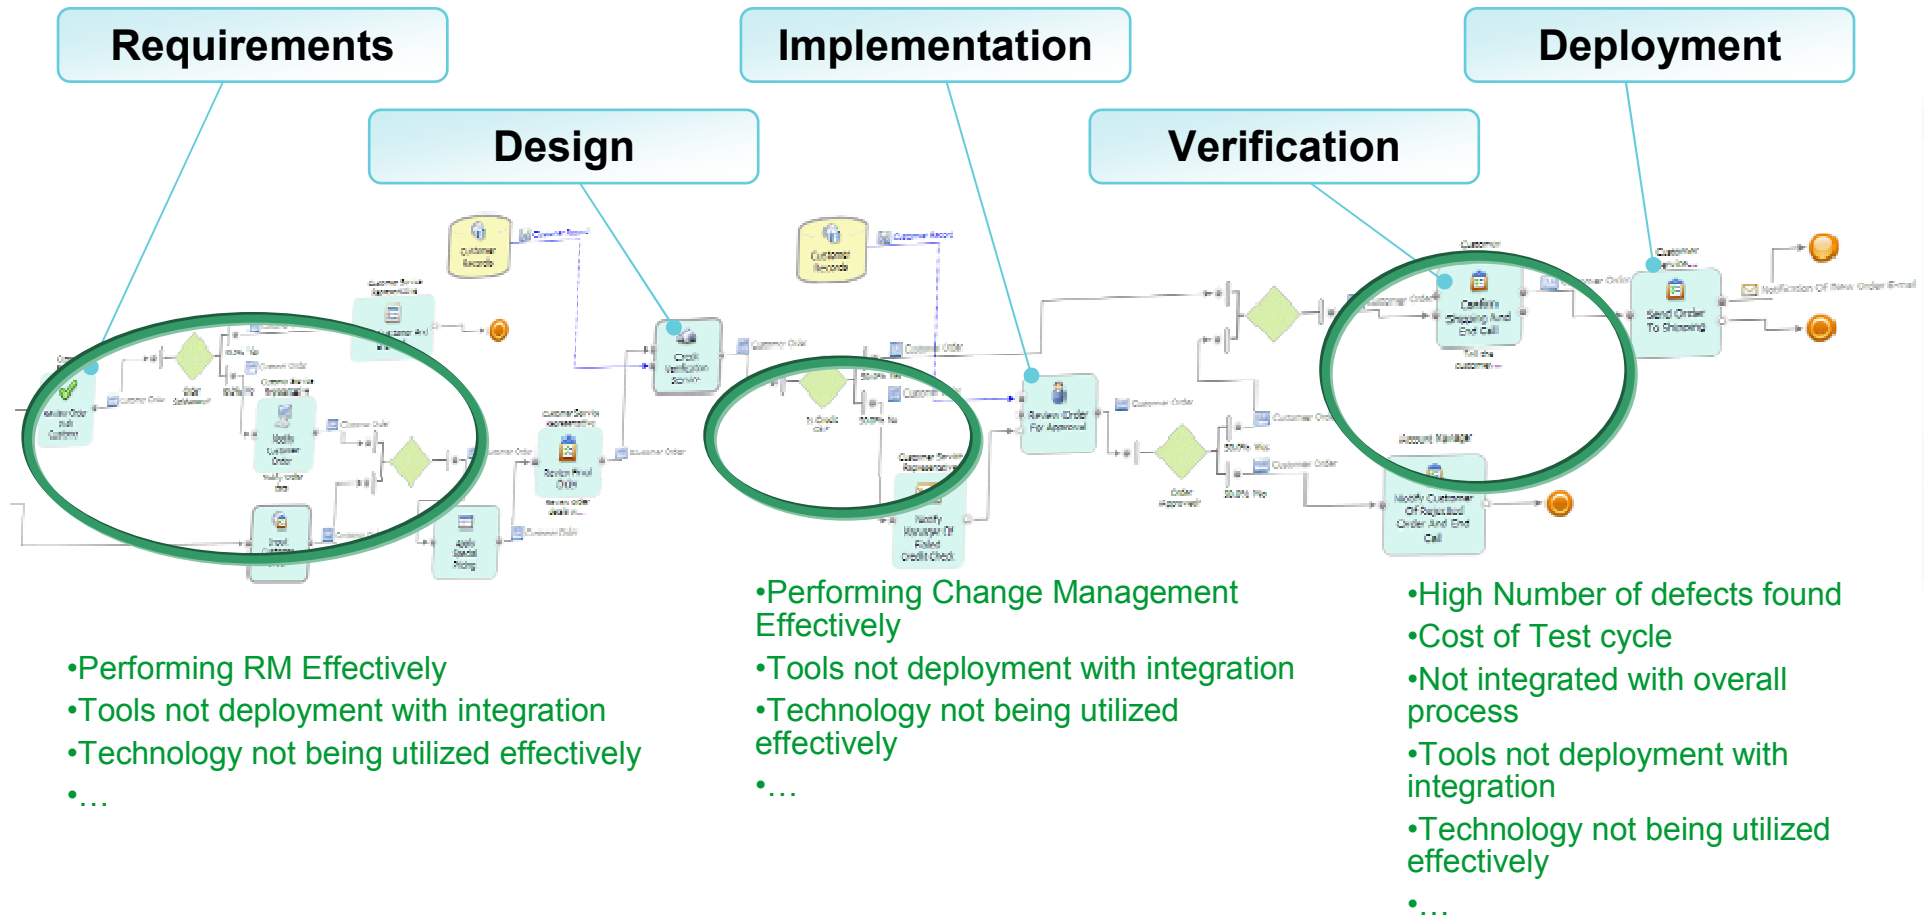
Requirements

Implementation

Deployment

Design

Verification

Customer Records

Customer Records

Credit Verification Service

Review Order For Approval

Confirm Shipping And End Call

Send Order To Shipping

Review Final Order

Apply Special Pricing

Notify Manager Of Failed Credit Check

Notify Customer Of Rejected Order And End Call

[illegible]

•Performing RM Effectively
•Tools not deployment with integration
•Technology not being utilized effectively
•…

•Performing Change Management Effectively
•Tools not deployment with integration
•Technology not being utilized effectively
•…

•High Number of defects found
•Cost of Test cycle
•Not integrated with overall process
•Tools not deployment with integration
•Technology not being utilized effectively
•…